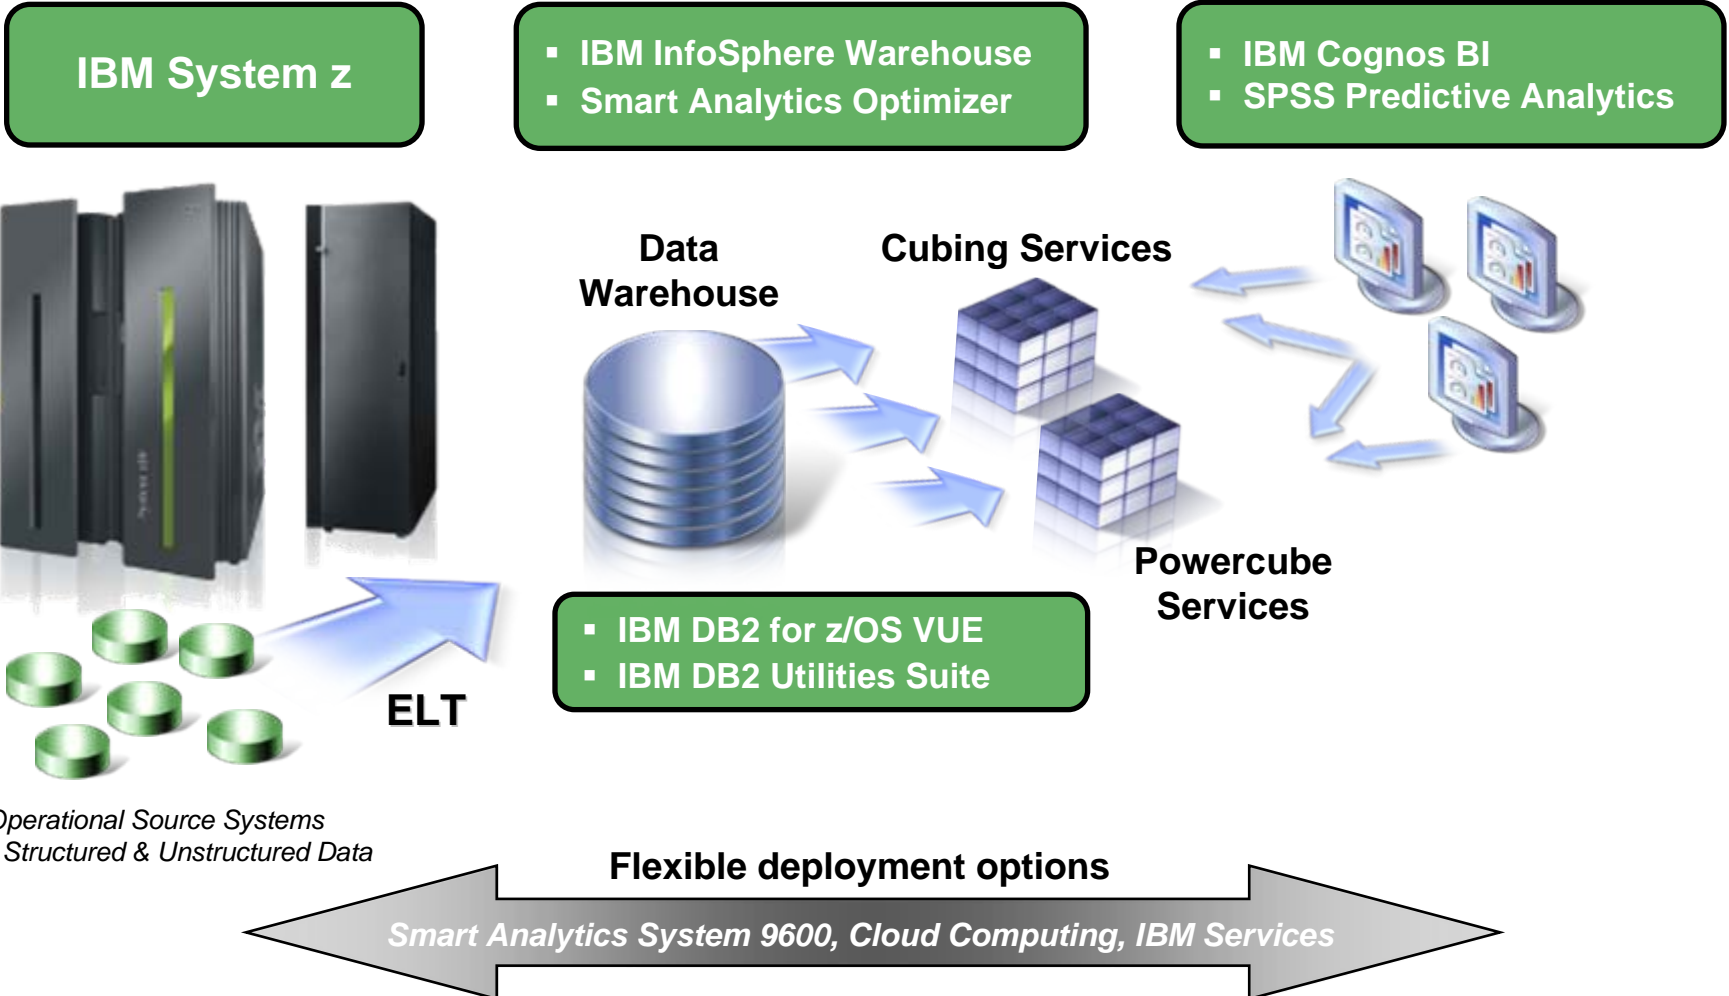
IBM System z

▪ IBM InfoSphere Warehouse
▪ Smart Analytics Optimizer

▪ IBM Cognos BI
▪ SPSS Predictive Analytics

Data Warehouse

Cubing Services

Powercube Services

▪ IBM DB2 for z/OS VUE
▪ IBM DB2 Utilities Suite

ELT

Operational Source Systems
Structured & Unstructured Data

Flexible deployment options

Smart Analytics System 9600, Cloud Computing, IBM Services